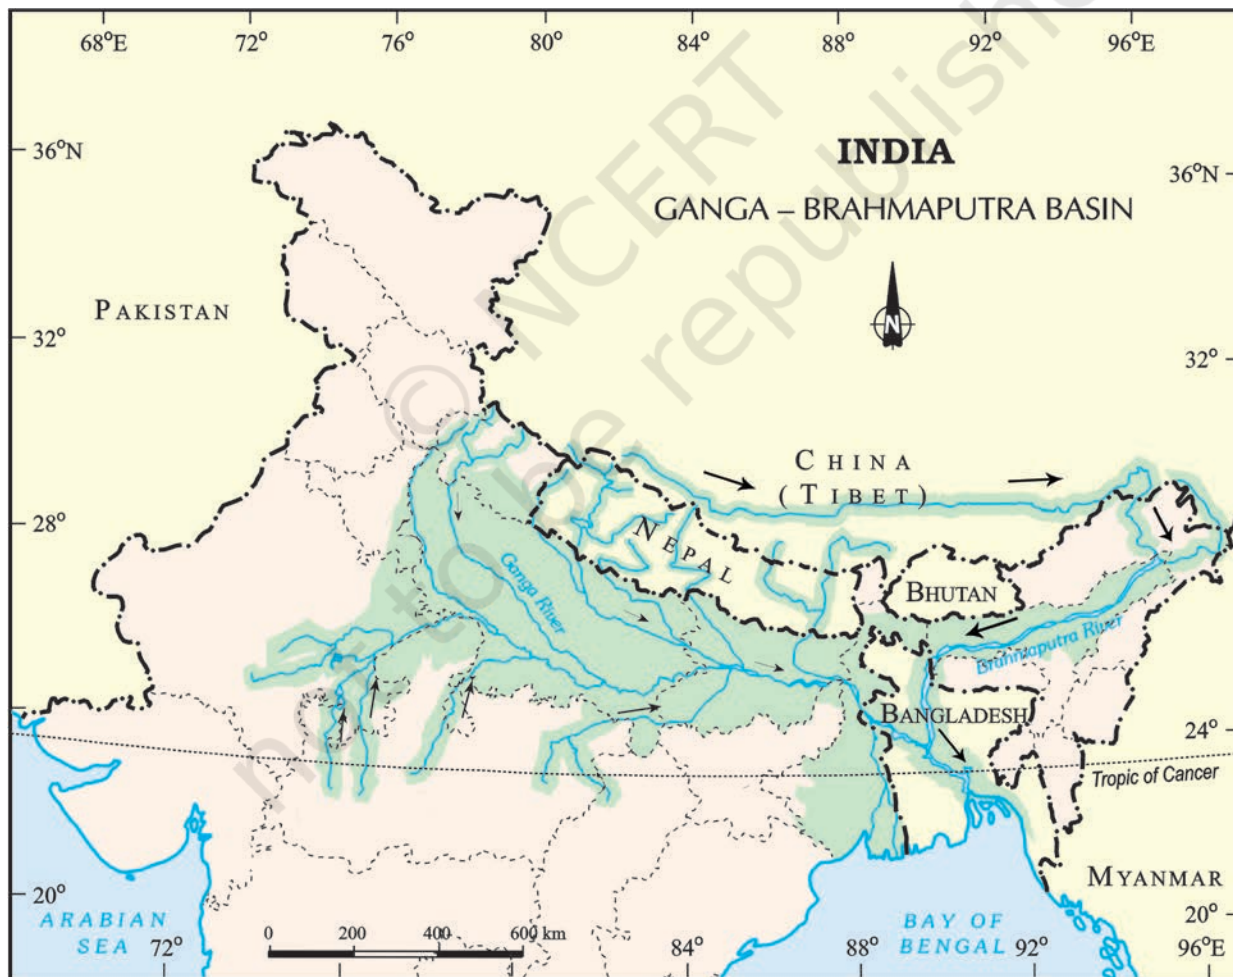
68°E 72° 76° 80° 84° 88° 92° 96°E

36°N

INDIA

GANGA – BRAHMAPUTRA BASIN

36°N

N

PAKISTAN

32°

32°

CHINA (TIBET)

28°

NEPAL

Ganga River

BHUTAN

Brahmaputra River

BANGLADESH

24°

Tropic of Cancer

20°

MYANMAR

20°

ARABIAN SEA

72°

0 200 400 600 km

84°

88°

BAY OF BENGAL

92°

96°E

© NCERT not to be republished